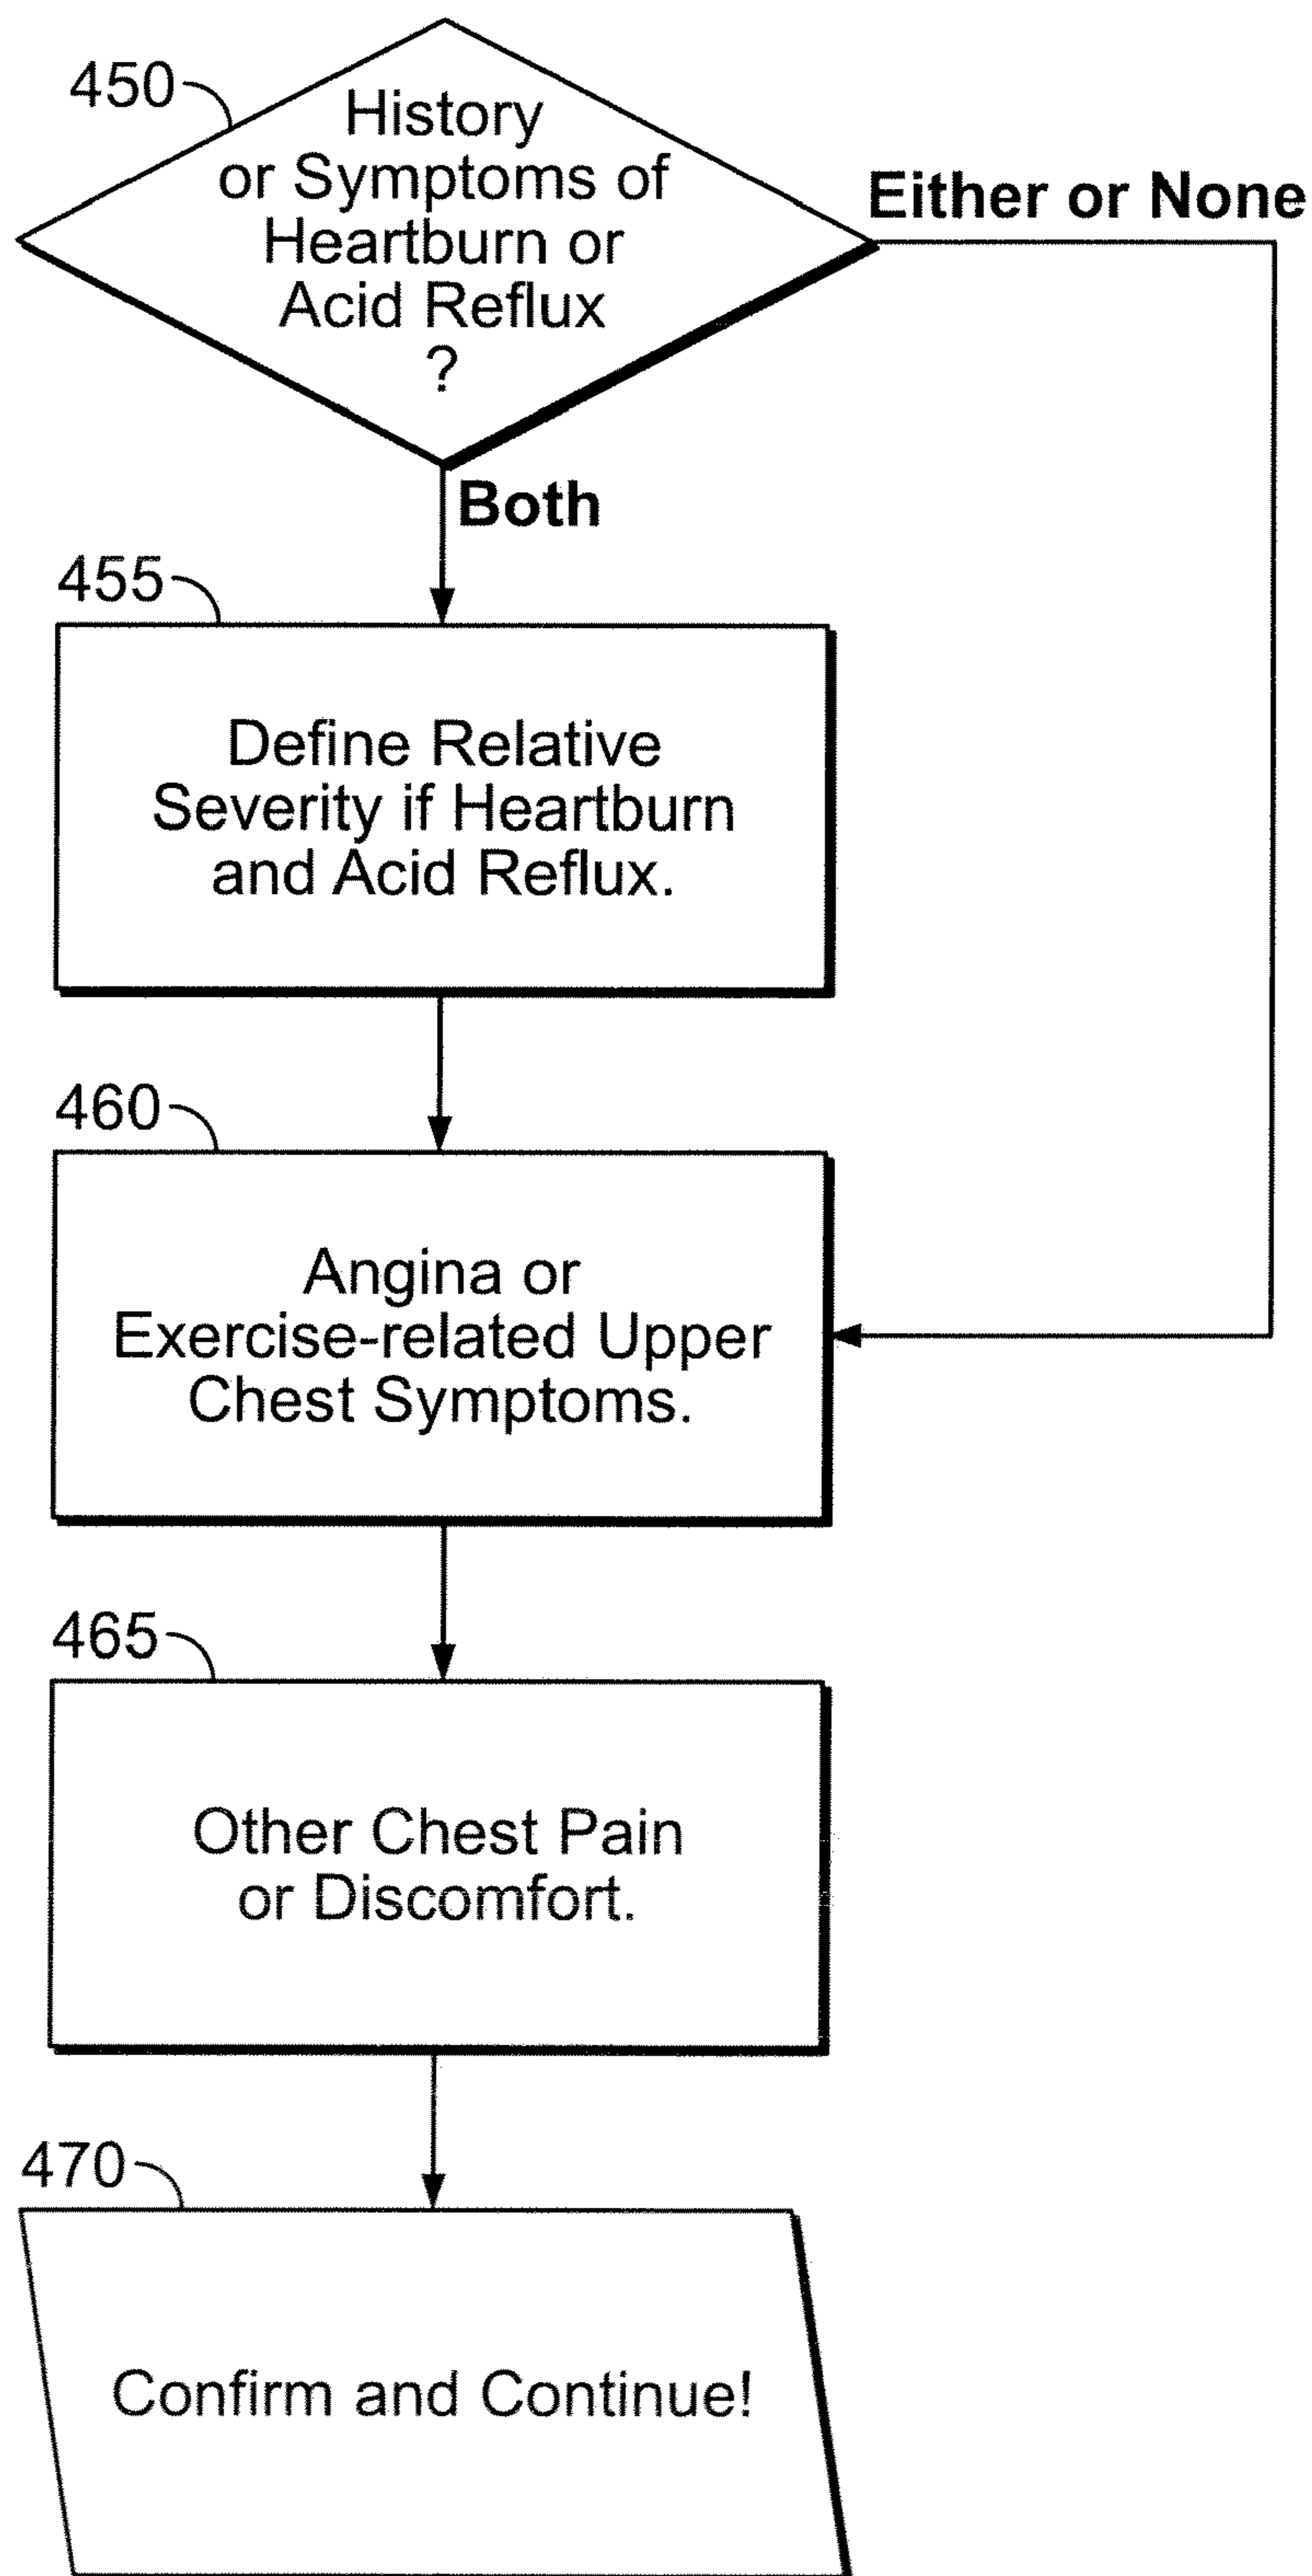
450

History or Symptoms of Heartburn or Acid Reflux ?

Either or None

Both

455

Define Relative Severity if Heartburn and Acid Reflux.

460

Angina or Exercise-related Upper Chest Symptoms.

465

Other Chest Pain or Discomfort.

470

Confirm and Continue!